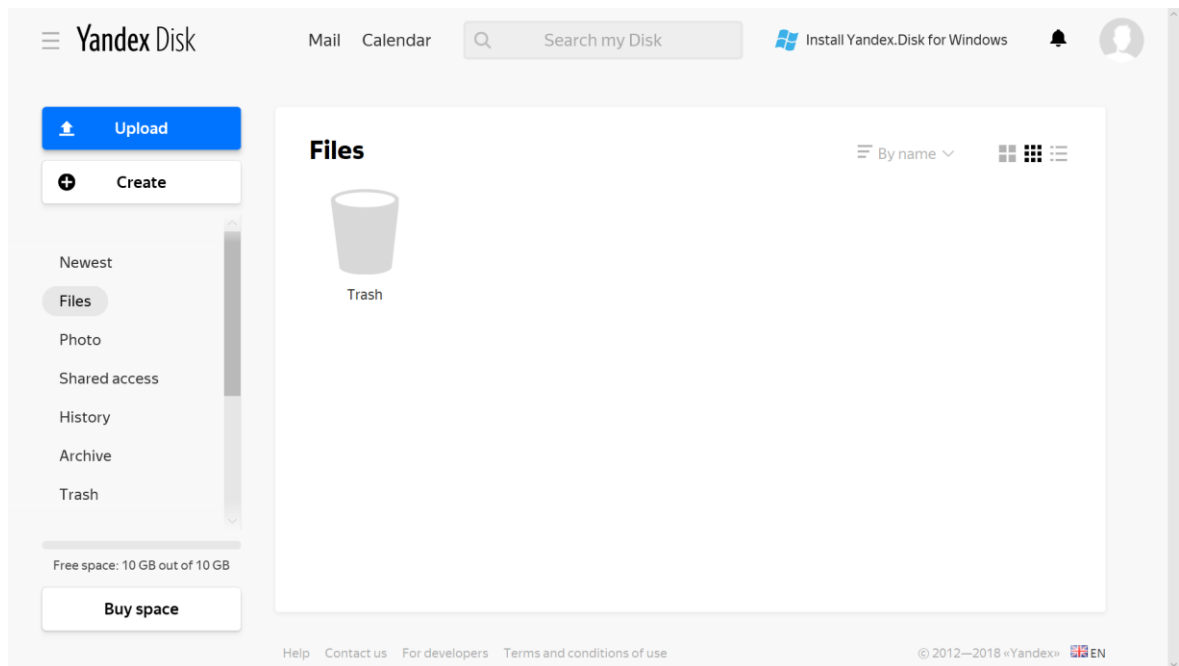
Yandex Disk

Mail Calendar Search my Disk Install Yandex.Disk for Windows

Upload

Create

Newest

Files

Photo

Shared access

History

Archive

Trash

Free space: 10 GB out of 10 GB

Buy space

Files

By name

Trash

Help Contact us For developers Terms and conditions of use

© 2012—2018 «Yandex» EN